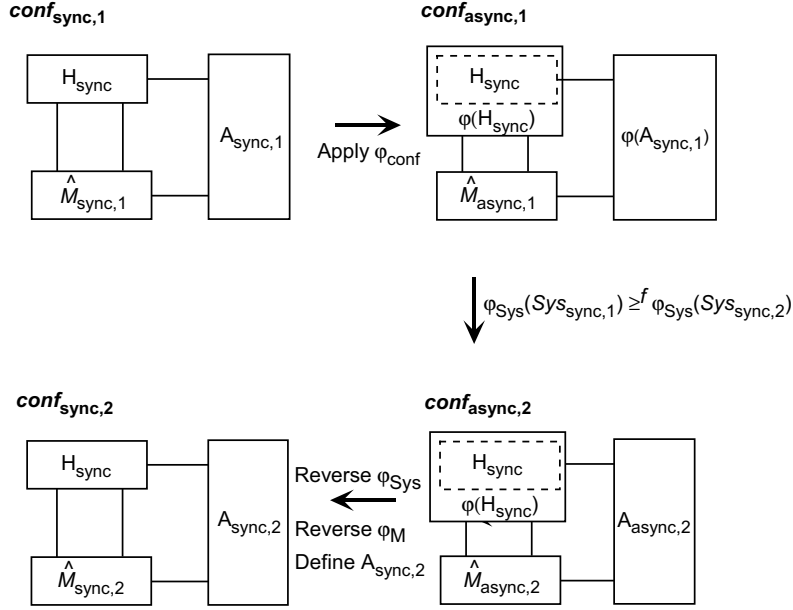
$\boldsymbol{conf}_{\text{sync},1}$

$H_{\text{sync}}$

$A_{\text{sync},1}$

$\hat{M}_{\text{sync},1}$

Apply $\varphi_{\text{conf}}$

$\boldsymbol{conf}_{\text{async},1}$

$H_{\text{sync}}$

$\varphi(H_{\text{sync}})$

$\varphi(A_{\text{sync},1})$

$\hat{M}_{\text{async},1}$

$\varphi_{\text{Sys}}(Sys_{\text{sync},1}) \geq^{f} \varphi_{\text{Sys}}(Sys_{\text{sync},2})$

$\boldsymbol{conf}_{\text{sync},2}$

$H_{\text{sync}}$

$A_{\text{sync},2}$

$\hat{M}_{\text{sync},2}$

Reverse $\varphi_{\text{Sys}}$

Reverse $\varphi_{\text{M}}$

Define $A_{\text{sync},2}$

$\boldsymbol{conf}_{\text{async},2}$

$H_{\text{sync}}$

$\varphi(H_{\text{sync}})$

$A_{\text{async},2}$

$\hat{M}_{\text{async},2}$